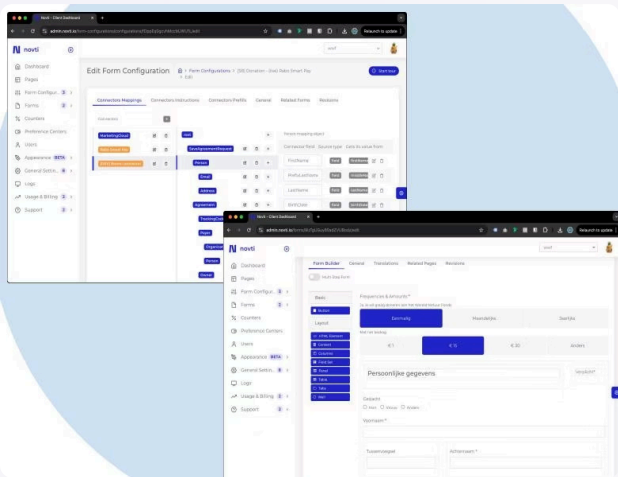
Novti - Client Dashboard

admin.novti.io/form-configurations/configurations

Relaunch to update

novti

Dashboard
Pages
Form Configur... 3
Forms 0
Counters
Preference Centers
Users
Appearance BETA
General Settin... 0
Logs
Usage & Billing 3
Support 0

Edit Form Configuration

Start tour

Connectors Mappings
Connectors Instructions
Connectors Prefills
General
Related Forms
Revisions

MarketingCloud
Person
Email
Address
Agreement
Organization

FirstName
PrefixLastName
LastName
BirthDate

Novti - Client Dashboard

admin.novti.io/forms

Relaunch to update

novti

Dashboard
Pages
Form Configur... 3
Forms 0
Counters
Preference Centers
Users
Appearance BETA
General Settin... 0
Logs
Usage & Billing 3
Support 0

Form Builder
General
Translations
Related Pages
Revisions

Basic
Layout

Frequenties & Amounts *

Eenmalig
Maandelijks
Jaarlijks

€ 5
€ 10
€ 30
Anders

Persoonlijke gegevens

Geslacht
Heer
Mevrouw
Anders

Voornaam *

Tussenvoegsel
Achternaam *